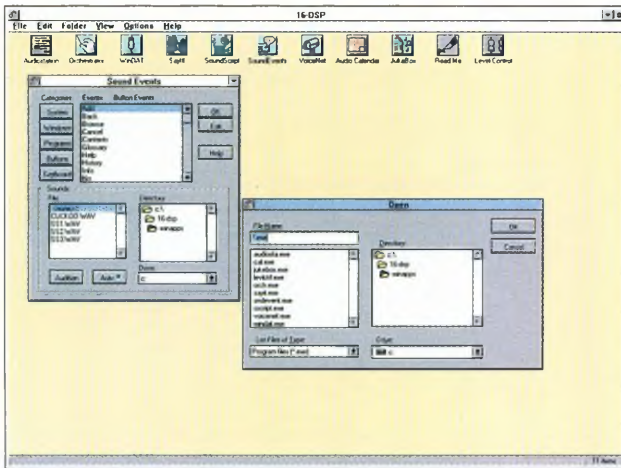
16-DSP

File Edit Folder View Options Help

Audiostation Orchestrator WinDAT SayIt SoundScript SoundEvents VoiceNet Audio Calendar JukeBox Read Me Level Control

Sound Events

Categories Events Button Events

System Windows Programs Buttons Keyboard

Add Back Browse Cancel Contents Glossary Help History Info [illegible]

OK Exit Help

Sounds

File Directory

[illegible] CUCKOO.WAV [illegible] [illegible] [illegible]

c:\ 16-dsp winapps

Drives

c:

Audition Auto

Open

File Name

*.exe

audiosta.exe cal.exe jukebox.exe levlctrl.exe orch.exe sayit.exe sndevent.exe sscript.exe voicenet.exe windat.exe

Directory

c:\ 16-dsp winapps

OK Cancel

List Files of Type

Program files (*.exe)

Drives

c:

11 Aims